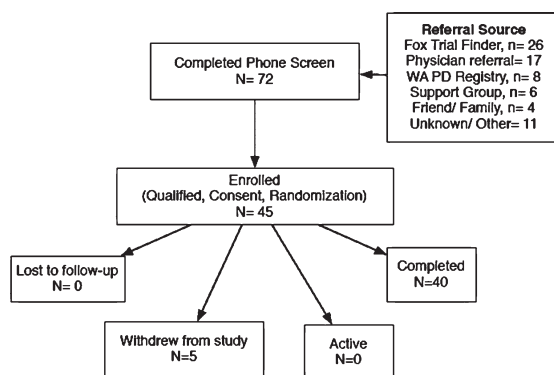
Referral Source
Fox Trial Finder, n= 26
Physician referral= 17
WA PD Registry, n= 8
Support Group, n= 6
Friend/ Family, n= 4
Unknown/ Other= 11

Completed Phone Screen
N= 72

Enrolled
(Qualified, Consent, Randomization)
N= 45

Lost to follow-up
N= 0

Completed
N=40

Withdrew from study
N=5

Active
N=0